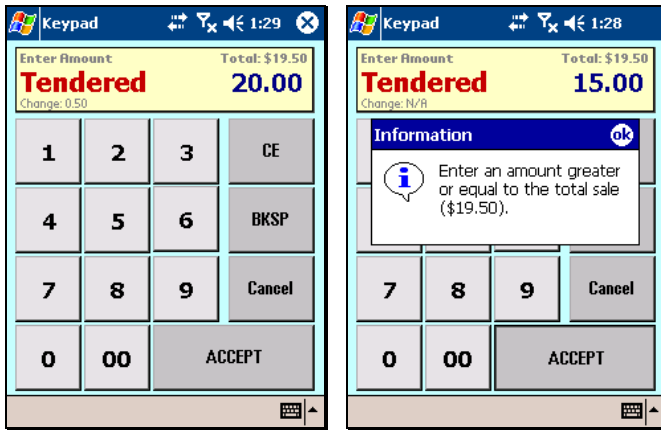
Keypad 1:29

Enter Amount Total: $19.50
Tendered 20.00
Change: 0.50

1 2 3 CE
4 5 6 BKSP
7 8 9 Cancel
0 00 ACCEPT

Keypad 1:28

Enter Amount Total: $19.50
Tendered 15.00
Change: N/A

Information ok
Enter an amount greater or equal to the total sale ($19.50).

7 8 9 Cancel
0 00 ACCEPT